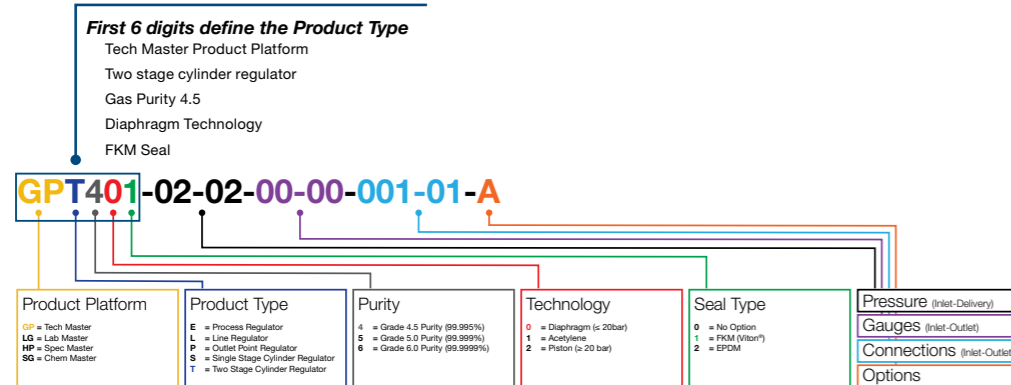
First 6 digits define the Product Type

Tech Master Product Platform

Two stage cylinder regulator

Gas Purity 4.5

Diaphragm Technology

FKM Seal

GPT401-02-02-00-00-001-01-A

Product Platform

GP = Tech Master
LG = Lab Master
HP = Spec Master
SG = Chem Master

Product Type

E = Process Regulator
L = Line Regulator
P = Outlet Point Regulator
S = Single Stage Cylinder Regulator
T = Two Stage Cylinder Regulator

Purity

4 = Grade 4.5 Purity (99.995%)
5 = Grade 5.0 Purity (99.999%)
6 = Grade 6.0 Purity (99.9999%)

Technology

0 = Diaphragm (≤ 20bar)
1 = Acetylene
2 = Piston (≥ 20 bar)

Seal Type

0 = No Option
1 = FKM (Viton®)
2 = EPDM

Pressure (Inlet-Delivery)

Gauges (Inlet-Outlet)

Connections (Inlet-Outlet

Options